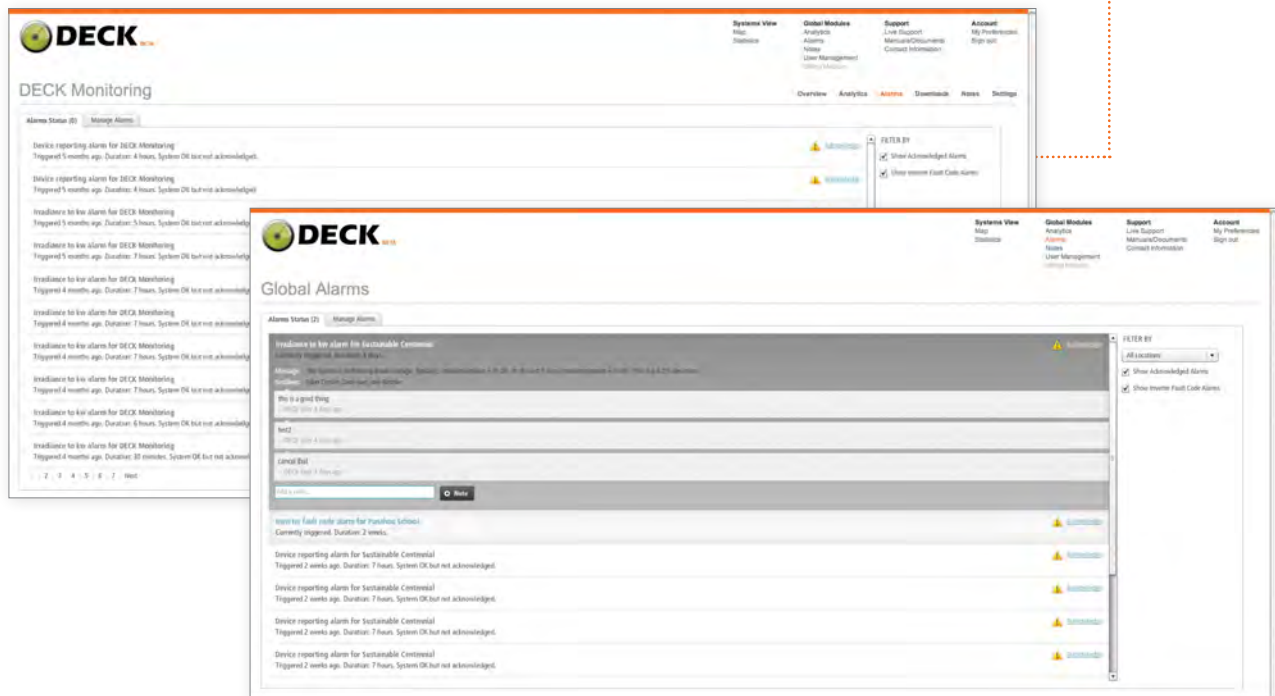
DECK BETA

Systems View
Map
Statistics

Global Modules
Analytics
Alarms
Notes
User Management

Support
Live Support
Manuals/Documents
Contact Information

Account
My Preferences
Sign out

DECK Monitoring

Overview Analytics Alarms Downloads Notes Settings

Alarms Status (8) Manage Alarms

Device reporting alarm for DECK Monitoring
Triggered 5 months ago. Duration: 4 hours. System OK but not acknowledged.
Acknowledge

Device reporting alarm for DECK Monitoring
Triggered 5 months ago. Duration: 4 hours. System OK but not acknowledged.
Acknowledge

Irradiance to low alarm for DECK Monitoring
Triggered 5 months ago. Duration: 5 hours. System OK but not acknowledged.

Irradiance to low alarm for DECK Monitoring
Triggered 5 months ago. Duration: 7 hours. System OK but not acknowledged.

Irradiance to low alarm for DECK Monitoring
Triggered 4 months ago. Duration: 7 hours. System OK but not acknowledged.

Irradiance to low alarm for DECK Monitoring
Triggered 4 months ago. Duration: 7 hours. System OK but not acknowledged.

Irradiance to low alarm for DECK Monitoring
Triggered 4 months ago. Duration: 7 hours. System OK but not acknowledged.

Irradiance to low alarm for DECK Monitoring
Triggered 4 months ago. Duration: 7 hours. System OK but not acknowledged.

Irradiance to low alarm for DECK Monitoring
Triggered 4 months ago. Duration: 6 hours. System OK but not acknowledged.

Irradiance to low alarm for DECK Monitoring
Triggered 4 months ago. Duration: 30 minutes. System OK but not acknowledged.

1 2 3 4 5 6 7 Next

FILTER BY
Show Acknowledged Alarms
Show Inverter Fault Code Alarms

DECK BETA

Systems View
Map
Statistics

Global Modules
Analytics
Alarms
Notes
User Management

Support
Live Support
Manuals/Documents
Contact Information

Account
My Preferences
Sign out

Global Alarms

Alarms Status (2) Manage Alarms

Irradiance to low alarm for Sustainable Centennial
Currently triggered. Duration: 3 days.
Acknowledge
Message: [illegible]
Settings: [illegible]

this is a good thing
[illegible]

test2
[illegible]

cancel this!
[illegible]

Add a note...
Note

Inverter fault code alarm for Panthea School
Currently triggered. Duration: 2 weeks.
Acknowledge

Device reporting alarm for Sustainable Centennial
Triggered 2 weeks ago. Duration: 7 hours. System OK but not acknowledged.
Acknowledge

Device reporting alarm for Sustainable Centennial
Triggered 2 weeks ago. Duration: 7 hours. System OK but not acknowledged.
Acknowledge

Device reporting alarm for Sustainable Centennial
Triggered 2 weeks ago. Duration: 7 hours. System OK but not acknowledged.
Acknowledge

Device reporting alarm for Sustainable Centennial
Triggered 2 weeks ago. Duration: 7 hours. System OK but not acknowledged.
Acknowledge

FILTER BY
All Locations
Show Acknowledged Alarms
Show Inverter Fault Code Alarms